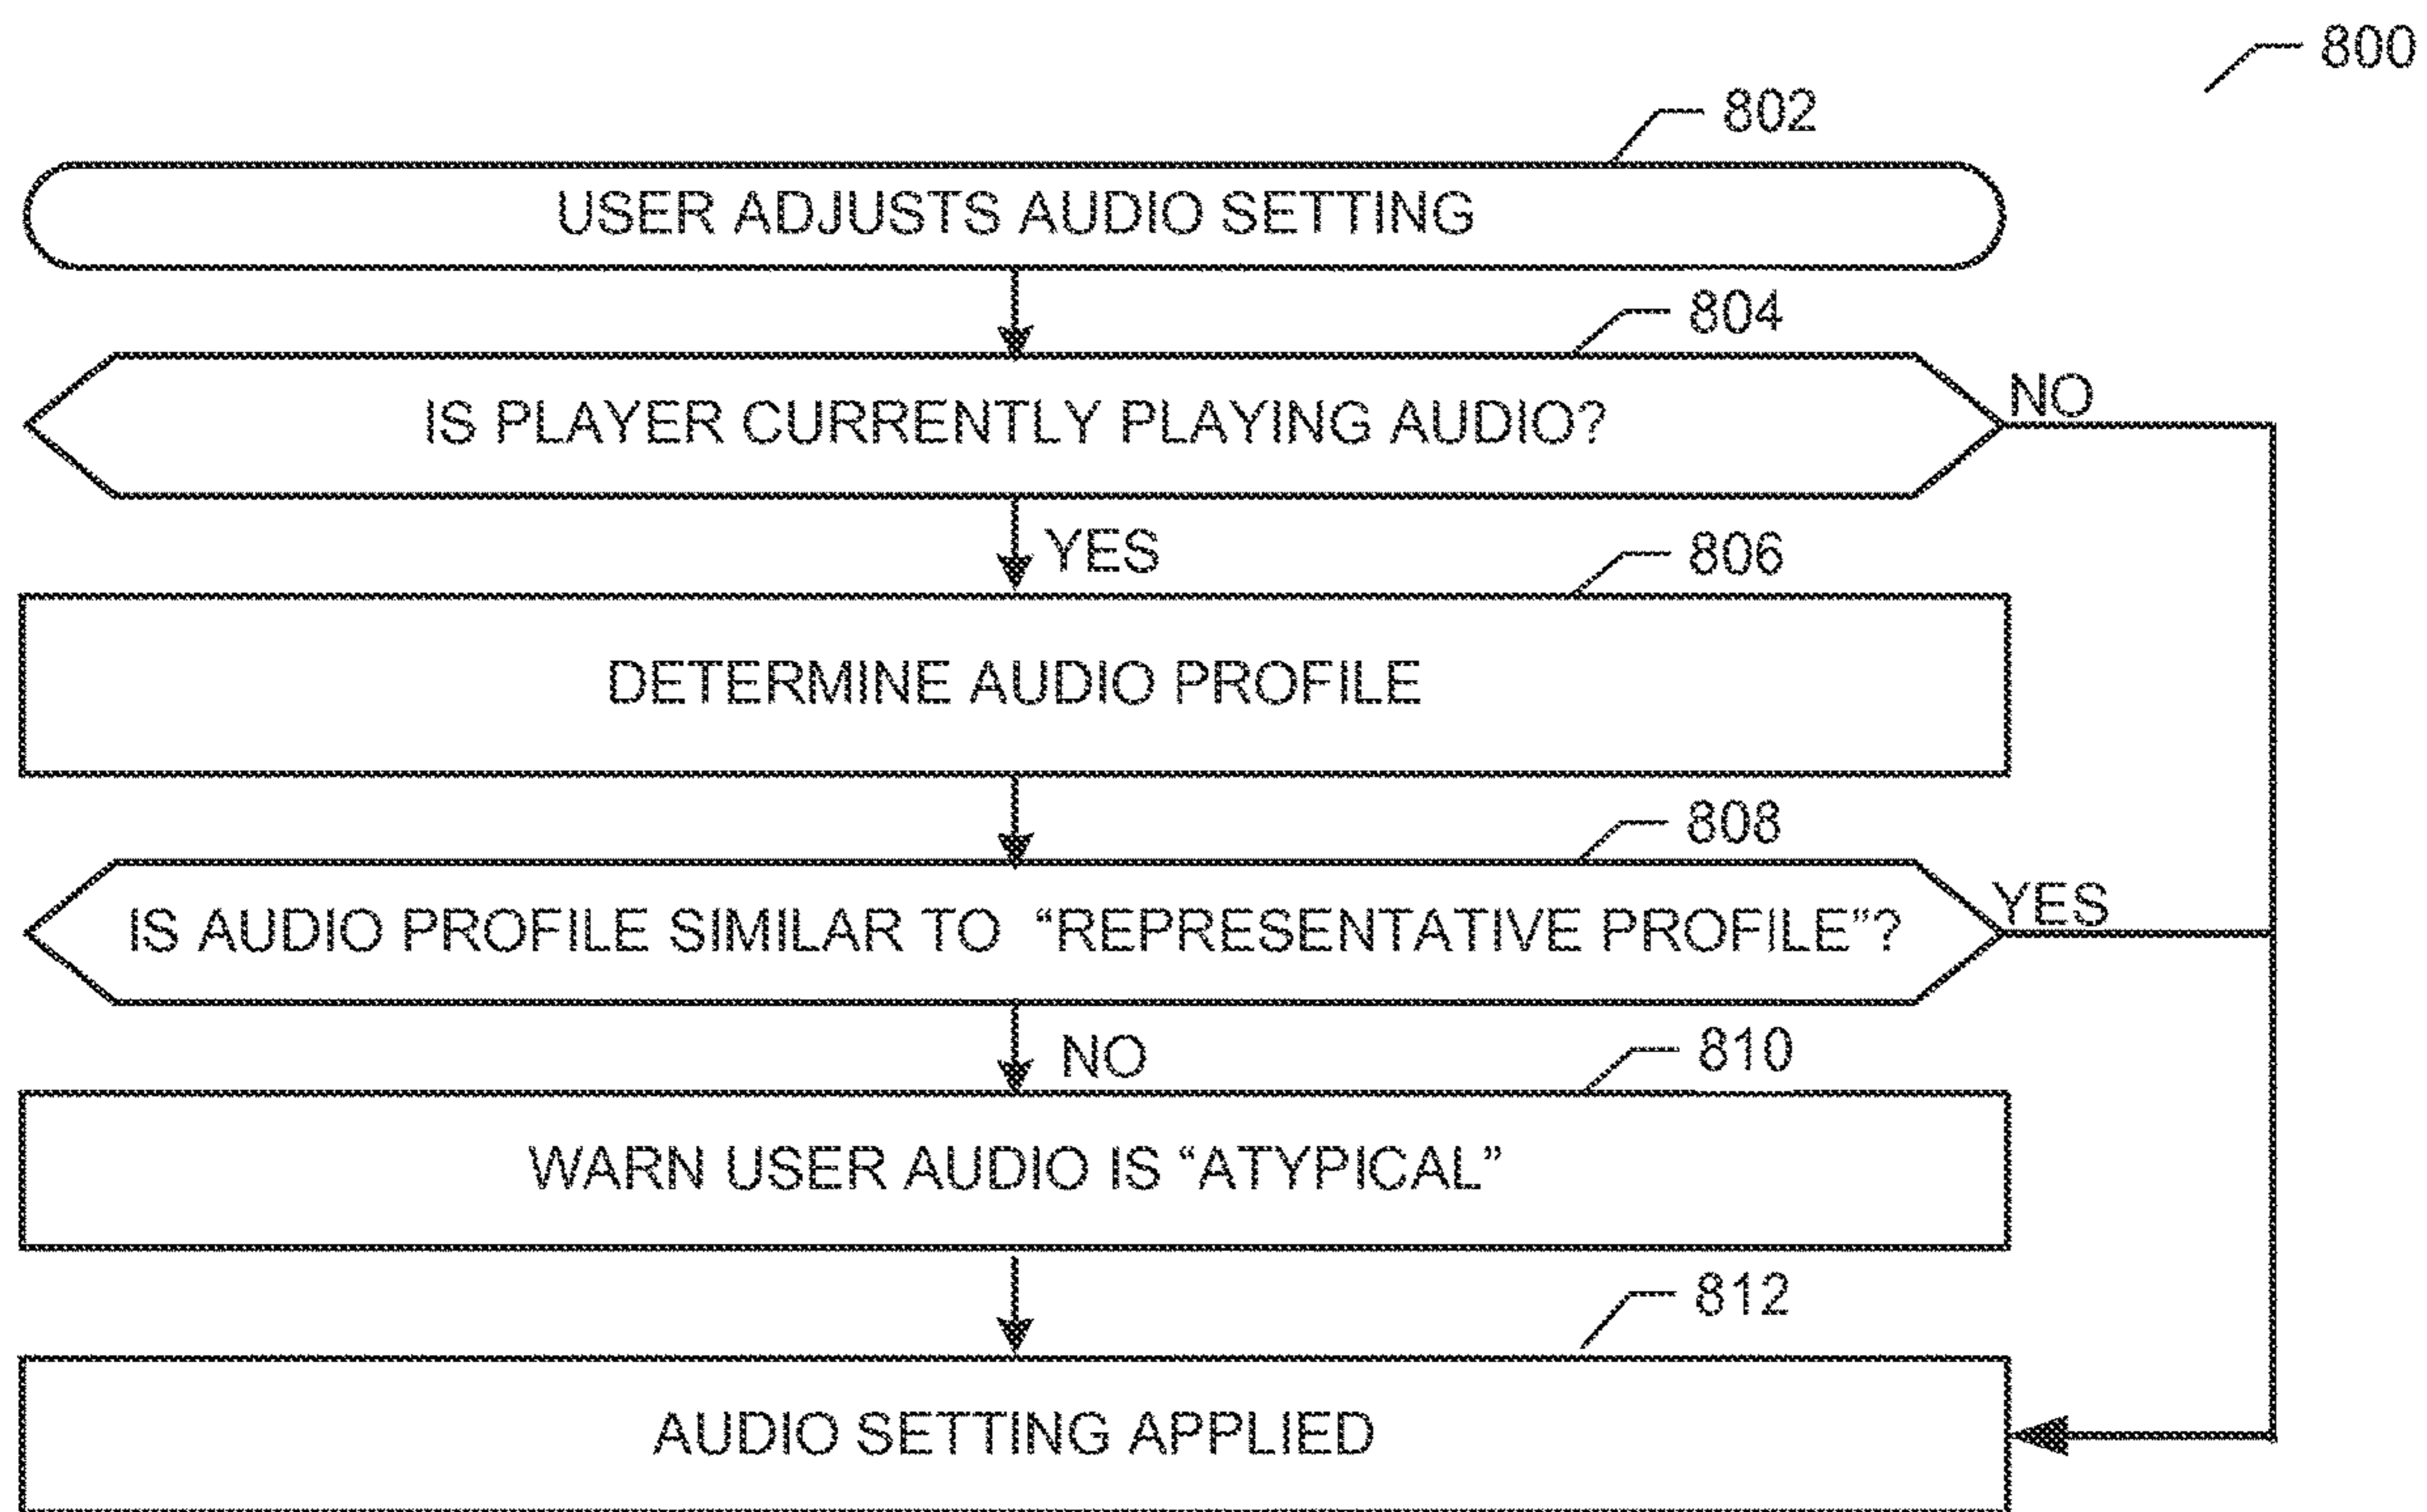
800

802

USER ADJUSTS AUDIO SETTING

804

IS PLAYER CURRENTLY PLAYING AUDIO?

NO

YES

806

DETERMINE AUDIO PROFILE

808

IS AUDIO PROFILE SIMILAR TO "REPRESENTATIVE PROFILE"?

YES

NO

810

WARN USER AUDIO IS "ATYPICAL"

812

AUDIO SETTING APPLIED